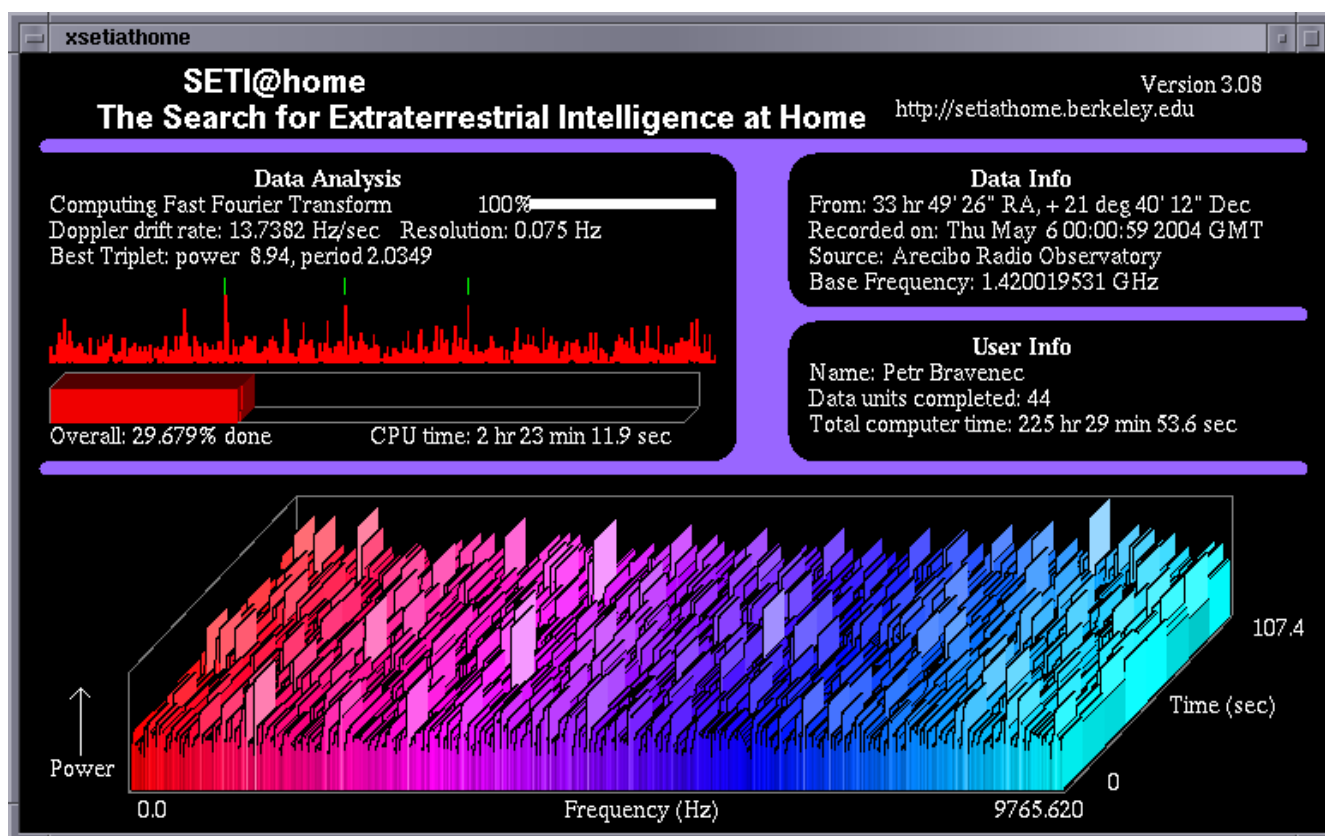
xsetiathome

SETI@home
The Search for Extraterrestrial Intelligence at Home

Version 3.08
http://setiathome.berkeley.edu

Data Analysis
Computing Fast Fourier Transform 100%
Doppler drift rate: 13.7382 Hz/sec Resolution: 0.075 Hz
Best Triplet: power 8.94, period 2.0349

Overall: 29.679% done CPU time: 2 hr 23 min 11.9 sec

Data Info
From: 33 hr 49' 26" RA, + 21 deg 40' 12" Dec
Recorded on: Thu May 6 00:00:59 2004 GMT
Source: Arecibo Radio Observatory
Base Frequency: 1.420019531 GHz

User Info
Name: Petr Bravenec
Data units completed: 44
Total computer time: 225 hr 29 min 53.6 sec

Power
0.0
Frequency (Hz)
9765.620
107.4
Time (sec)
0